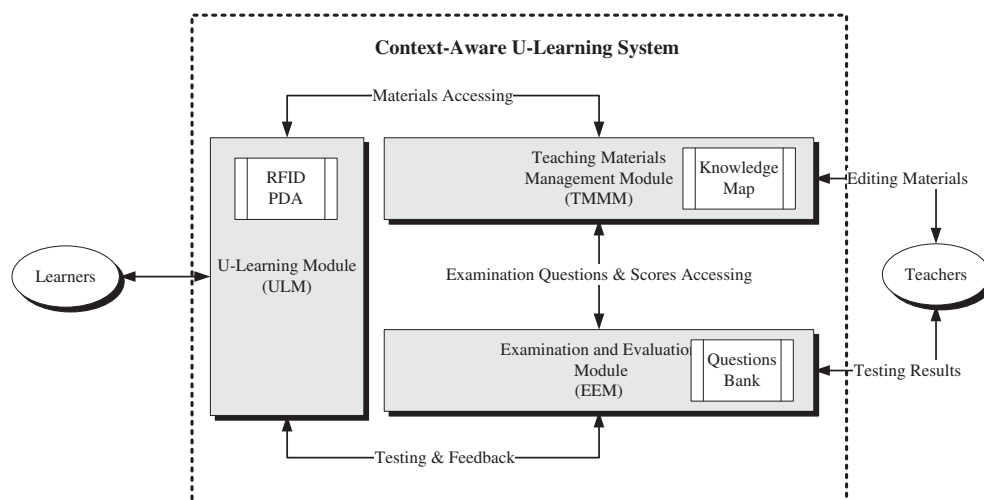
Context-Aware U-Learning System

Materials Accessing

RFID
PDA

U-Learning Module
(ULM)

Teaching Materials
Management Module
(TMMM)

Knowledge
Map

Editing Materials

Learners

Examination Questions & Scores Accessing

Teachers

Examination and Evaluation
Module
(EEM)

Questions
Bank

Testing Results

Testing & Feedback